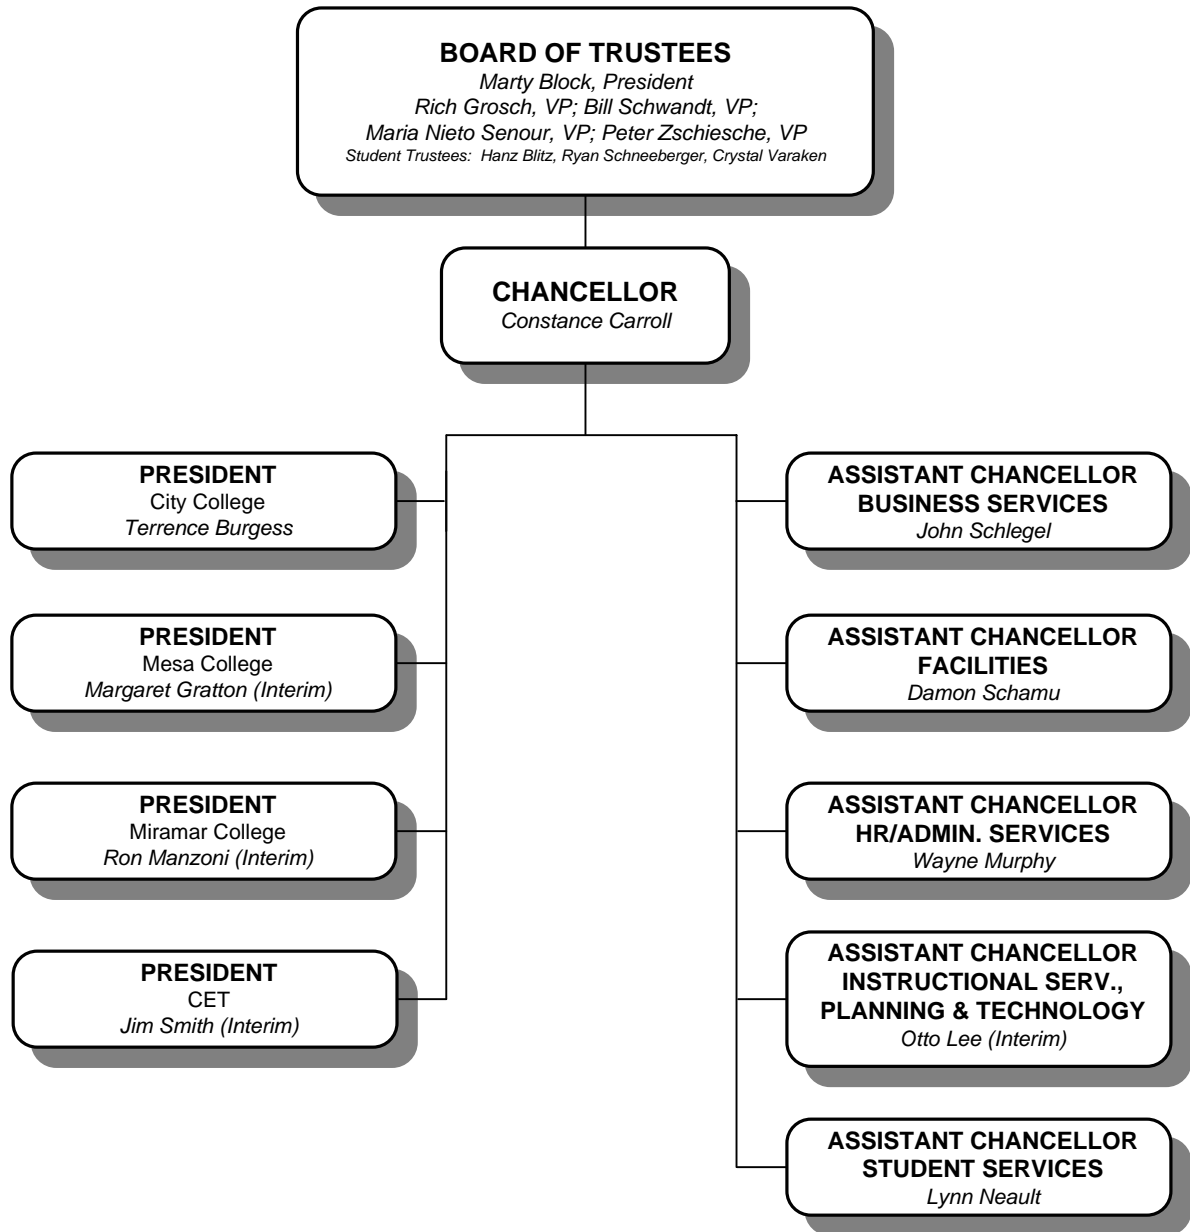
BOARD OF TRUSTEES
Marty Block, President
Rich Grosch, VP; Bill Schwandt, VP;
Maria Nieto Senour, VP; Peter Zschiesche, VP
Student Trustees: Hanz Blitz, Ryan Schneeberger, Crystal Varaken

CHANCELLOR
Constance Carroll

PRESIDENT
City College
Terrence Burgess

PRESIDENT
Mesa College
Margaret Gratton (Interim)

PRESIDENT
Miramar College
Ron Manzoni (Interim)

PRESIDENT
CET
Jim Smith (Interim)

ASSISTANT CHANCELLOR
BUSINESS SERVICES
John Schlegel

ASSISTANT CHANCELLOR
FACILITIES
Damon Schamu

ASSISTANT CHANCELLOR
HR/ADMIN. SERVICES
Wayne Murphy

ASSISTANT CHANCELLOR
INSTRUCTIONAL SERV., PLANNING & TECHNOLOGY
Otto Lee (Interim)

ASSISTANT CHANCELLOR
STUDENT SERVICES
Lynn Neault